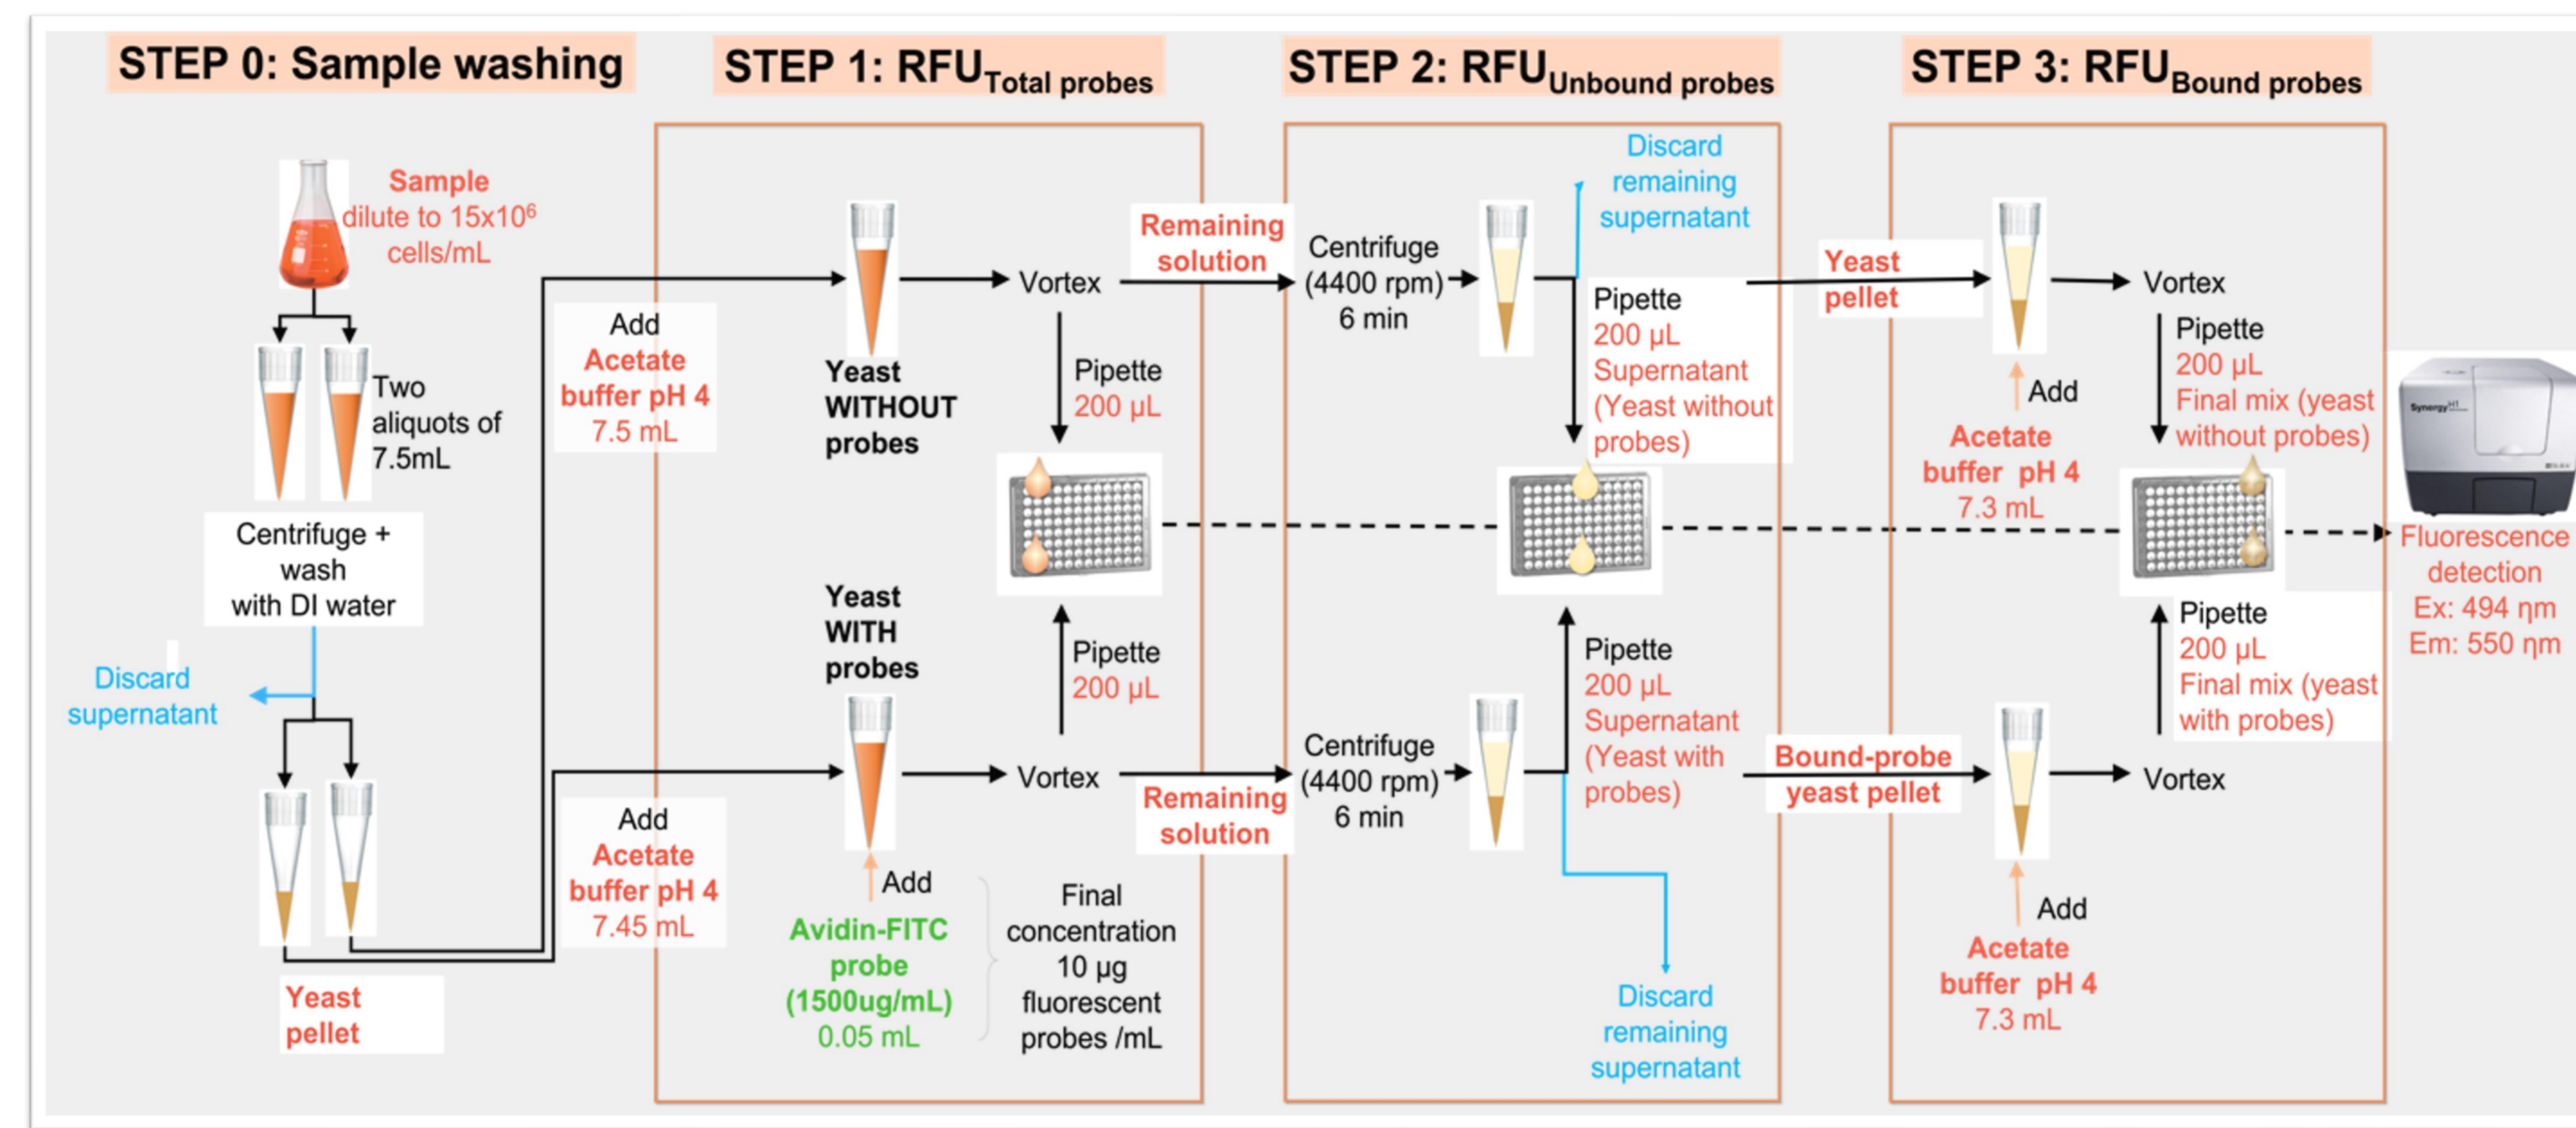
STEP 0: Sample washing

STEP 1: RFU$_{\text{Total probes}}$

STEP 2: RFU$_{\text{Unbound probes}}$

STEP 3: RFU$_{\text{Bound probes}}$

Sample dilute to 15x10$^6$ cells/mL

Two aliquots of 7.5mL

Centrifuge + wash with DI water

Discard supernatant

Yeast pellet

Add Acetate buffer pH 4 7.5 mL

Add Acetate buffer pH 4 7.45 mL

Yeast WITHOUT probes

Yeast WITH probes

Add Avidin-FITC probe (1500ug/mL) 0.05 mL

Final concentration 10 µg fluorescent probes /mL

Vortex

Pipette 200 µL

Pipette 200 µL

Vortex

Remaining solution

Remaining solution

Centrifuge (4400 rpm) 6 min

Centrifuge (4400 rpm) 6 min

Discard remaining supernatant

Pipette 200 µL Supernatant (Yeast without probes)

Pipette 200 µL Supernatant (Yeast with probes)

Discard remaining supernatant

Yeast pellet

Bound-probe yeast pellet

Add Acetate buffer pH 4 7.3 mL

Add Acetate buffer pH 4 7.3 mL

Vortex

Pipette 200 µL Final mix (yeast without probes)

Pipette 200 µL Final mix (yeast with probes)

Vortex

Synergy H1

Fluorescence detection Ex: 494 ηm Em: 550 ηm